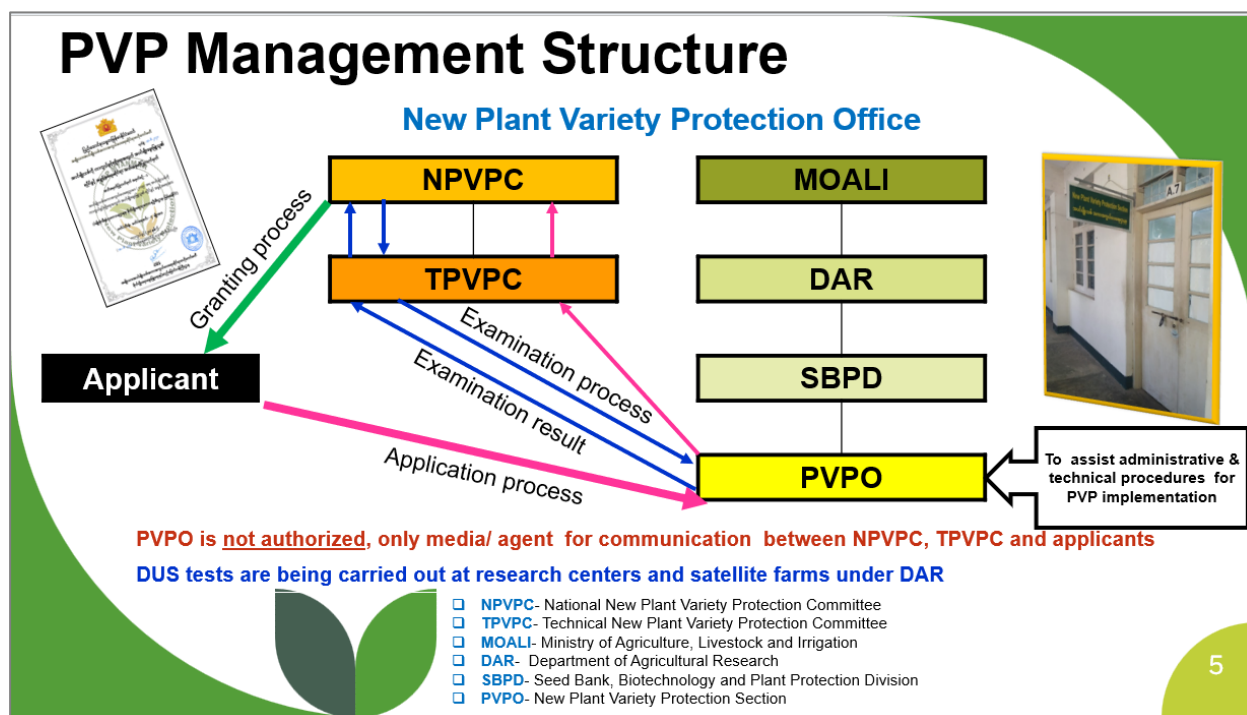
PVP Management Structure

New Plant Variety Protection Office

NPVPC

TPVPC

MOALI

DAR

SBPD

PVPO

Granting process

Applicant

Examination process

Examination result

Application process

To assist administrative & technical procedures for PVP implementation

New Plant Variety Protection Section

A-7

PVPO is not authorized, only media/ agent for communication between NPVPC, TPVPC and applicants

DUS tests are being carried out at research centers and satellite farms under DAR

❑ NPVPC- National New Plant Variety Protection Committee
❑ TPVPC- Technical New Plant Variety Protection Committee
❑ MOALI- Ministry of Agriculture, Livestock and Irrigation
❑ DAR- Department of Agricultural Research
❑ SBPD- Seed Bank, Biotechnology and Plant Protection Division
❑ PVPO- New Plant Variety Protection Section

5